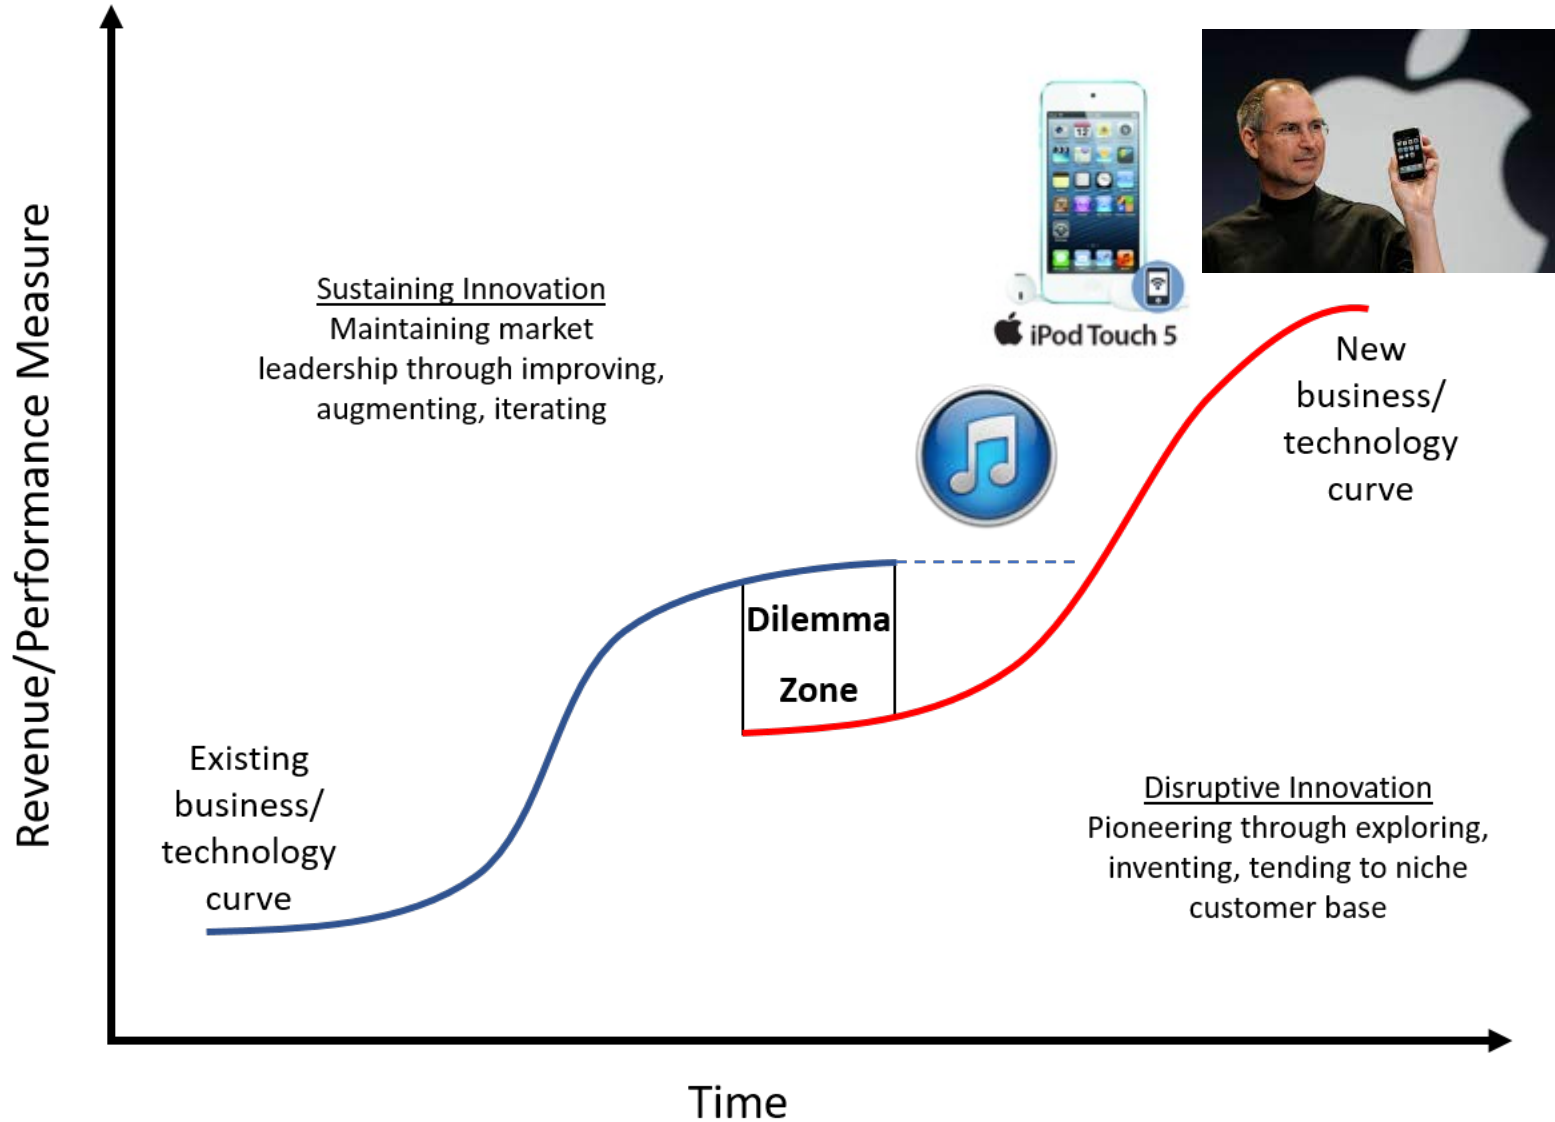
Revenue/Performance Measure

Sustaining Innovation
Maintaining market leadership through improving, augmenting, iterating

iPod Touch 5

New business/ technology curve

Dilemma Zone

Existing business/ technology curve

Disruptive Innovation
Pioneering through exploring, inventing, tending to niche customer base

Time